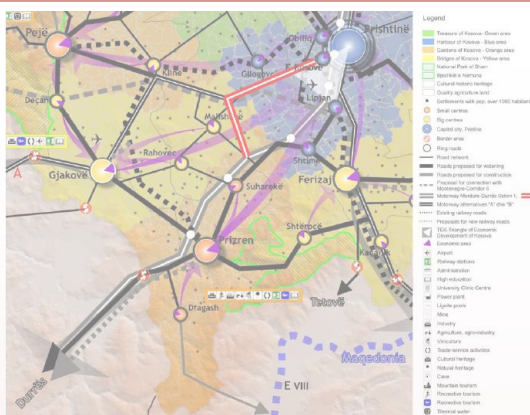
Pejë
Prishtinë
Obiliq
Klinë
Gllogovc
F. Kosovë
Deçan
Lipjan
Malishevë
Rahovec
Gjakovë
Shtime
Ferizaj
Suharekë
Prizren
Shtërpcë
Kaçanik
Dragash
Tetovë
Macedonia
Durrës
E VIII
A

Legend
Treasure of Kosova - Green area
Harbour of Kosova - Blue area
Gardens of Kosova - Orange area
Bridges of Kosova - Yellow area
National Park of Sharr
Bjeshkët e Nemuna
Cultural historic heritage
Quality agriculture land
Settlements with pop. over 1000 habitants
Small centres
Big centres
Capital city, Pristina
Border area
Ring roads
Road network
Roads proposed for widening
Roads proposed for construction
Proposal for connection with Montenegro-Corridor 1
Motorway Morinë-Durrës (Variant 1)
Motorway alternative "A" dhe "B"
Existing railway roads
Proposals for new railway roads
TDC Triangle of Economic Development of Kosova
Economic area
Airport
Railway stations
Administration
High education
University Clinic Centre
Power plant
Lignite pools
Mine
Industry
Agriculture, agro-industry
Viniculture
Trade-service activities
Cultural heritage
Natural heritage
Cave
Mountain tourism
Recreative tourism
Recreative tourism
Thermal water